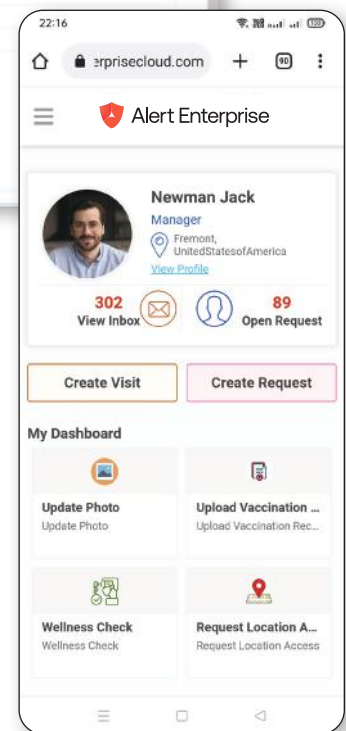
22:16

erprisecloud.com

90

Alert Enterprise

Newman Jack

Manager

Fremont, UnitedStatesofAmerica

View Profile

302
View Inbox

89
Open Request

Create Visit

Create Request

My Dashboard

Update Photo
Update Photo

Upload Vaccination ...
Upload Vaccination Rec...

Wellness Check
Wellness Check

Request Location A...
Request Location Access